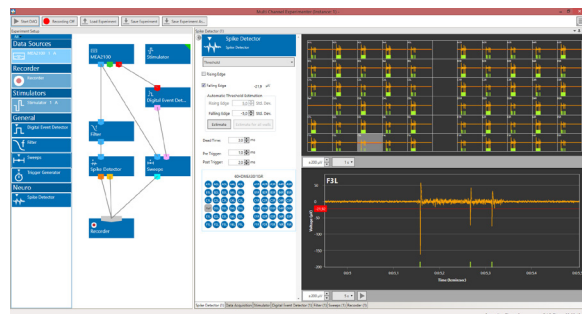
Multi Channel Experimenter (Instance 1)

Start DAQ | Recording Off | Load Experiment | Save Experiment | Save Experiment As...

Experiment Setup

Data Sources

MEA2100 1 ▸

Recorder

Recorder

Stimulators

Stimulator 1 ▸

General

Digital Event Detector

Filter

Sweeps

Trigger Generator

Neuro

Spike Detector

MEA2100

Stimulator

Digital Event Det...

Filter

Spike Detector

Sweeps

Recorder

Spike Detector (1)

Spike Detector

Spike Detector

Threshold

Rising Edge

Falling Edge -21.8 µV

Automatic Threshold Estimation

Rising Edge 5.0 Std. Dev.

Falling Edge -5.0 Std. Dev.

Estimate

Dead Time: 1.0 ms

Pre Trigger: 1.0 ms

Post Trigger: 2.0 ms

±200 µV

1 s

F3L

Voltage [µV]

Time [hh:mm:ss]

±200 µV

1 s

Spike Detector (1) | Data Acquisition | Stimulator | Digital Event Detector (1) | Filter (1) | Sweeps (1) | Recorder (1)